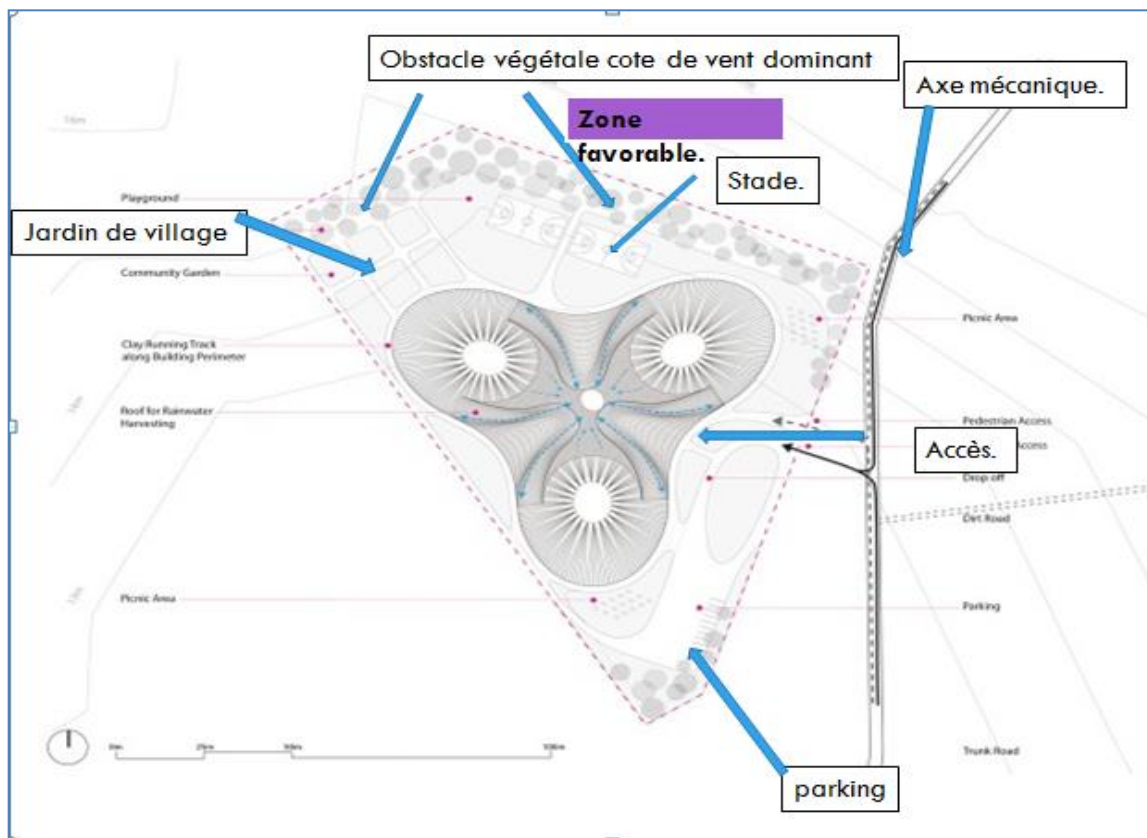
Obstacle végétale cote de vent dominant

Axe mécanique.

Zone favorable.

Stade.

Playground

Jardin de village

Community Garden

Picnic Area

Clay Running Track along Building Perimeter

Roof for Rainwater Harvesting

Pedestrian Access

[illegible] Access

Accès.

Drop off

Dirt Road

Picnic Area

Parking

Trunk Road

parking

0m 25m 50m 100m